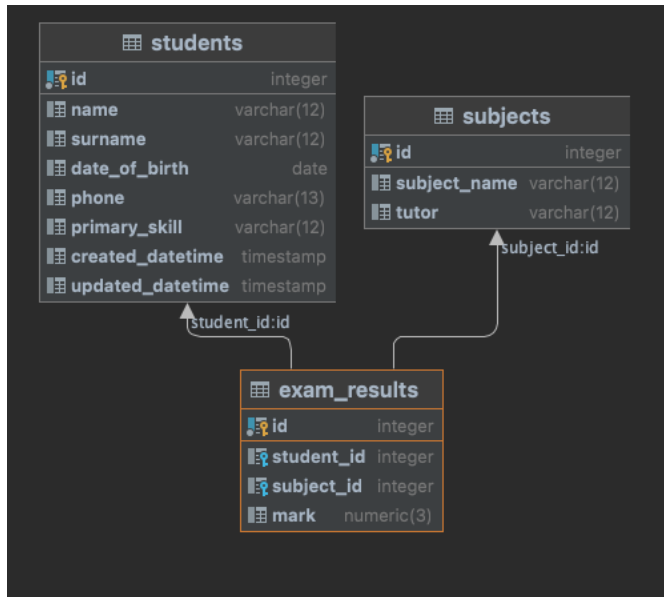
students

| | |
|---|---|
| id | integer |
| name | varchar(12) |
| surname | varchar(12) |
| date_of_birth | date |
| phone | varchar(13) |
| primary_skill | varchar(12) |
| created_datetime | timestamp |
| updated_datetime | timestamp |

subjects

| | |
|---|---|
| id | integer |
| subject_name | varchar(12) |
| tutor | varchar(12) |

subject_id:id

student_id:id

exam_results

| | |
|---|---|
| id | integer |
| student_id | integer |
| subject_id | integer |
| mark | numeric(3) |